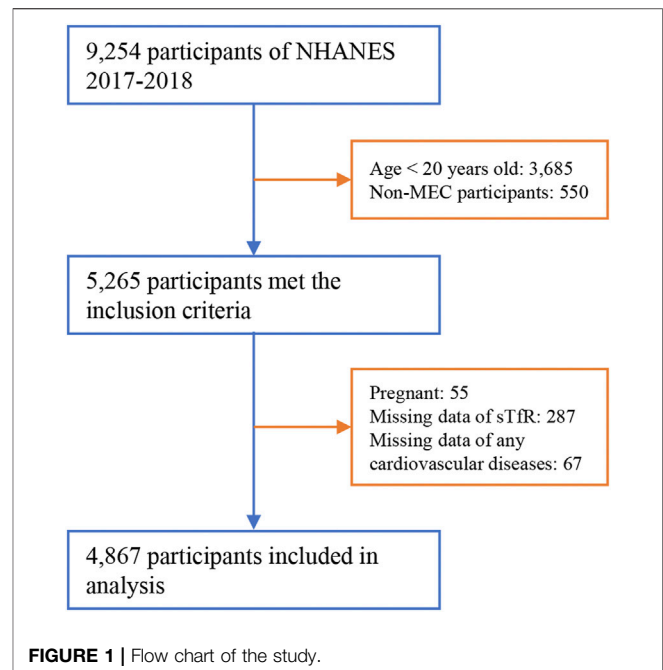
9,254 participants of NHANES 2017-2018

Age < 20 years old: 3,685
Non-MEC participants: 550

5,265 participants met the inclusion criteria

Pregnant: 55
Missing data of sTfR: 287
Missing data of any cardiovascular diseases: 67

4,867 participants included in analysis

FIGURE 1 | Flow chart of the study.